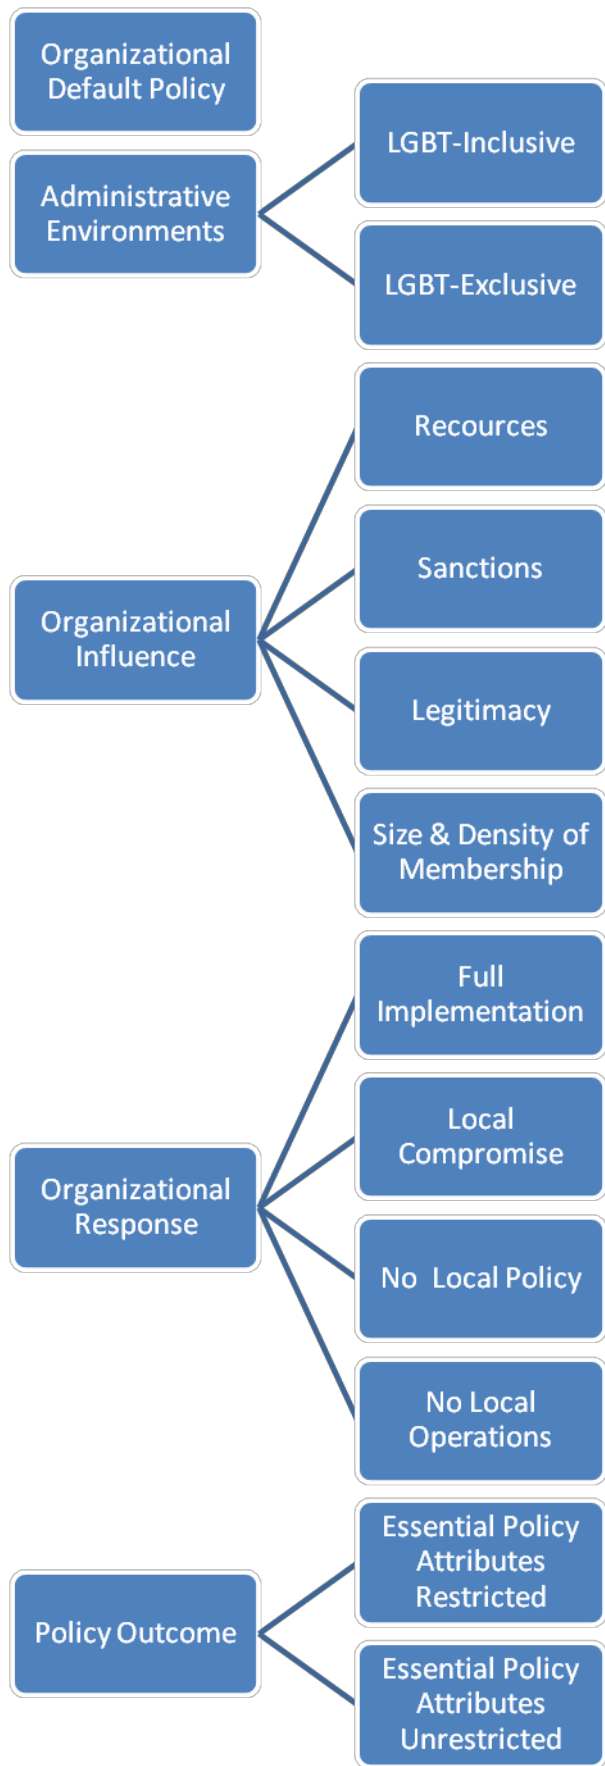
Organizational Default Policy

Administrative Environments

LGBT-Inclusive

LGBT-Exclusive

Recources

Sanctions

Organizational Influence

Legitimacy

Size & Density of Membership

Full Implementation

Local Compromise

Organizational Response

No Local Policy

No Local Operations

Essential Policy Attributes Restricted

Policy Outcome

Essential Policy Attributes Unrestricted